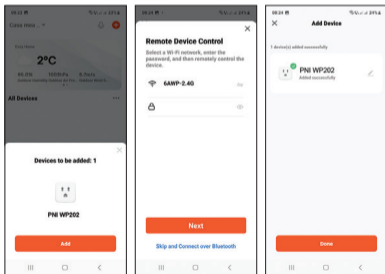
08:32 ■

Casa mea

2°C

All Devices

Devices to be added: 1

PNI WP202

Add

08:32

Remote Device Control

Select a Wi-Fi network, enter the password, and then remotely control the device.

6AWP-2.4G

Next

Skip and Connect over Bluetooth

08:34

Add Device

1 device(s) added successfully

PNI WP202

Added successfully

Done